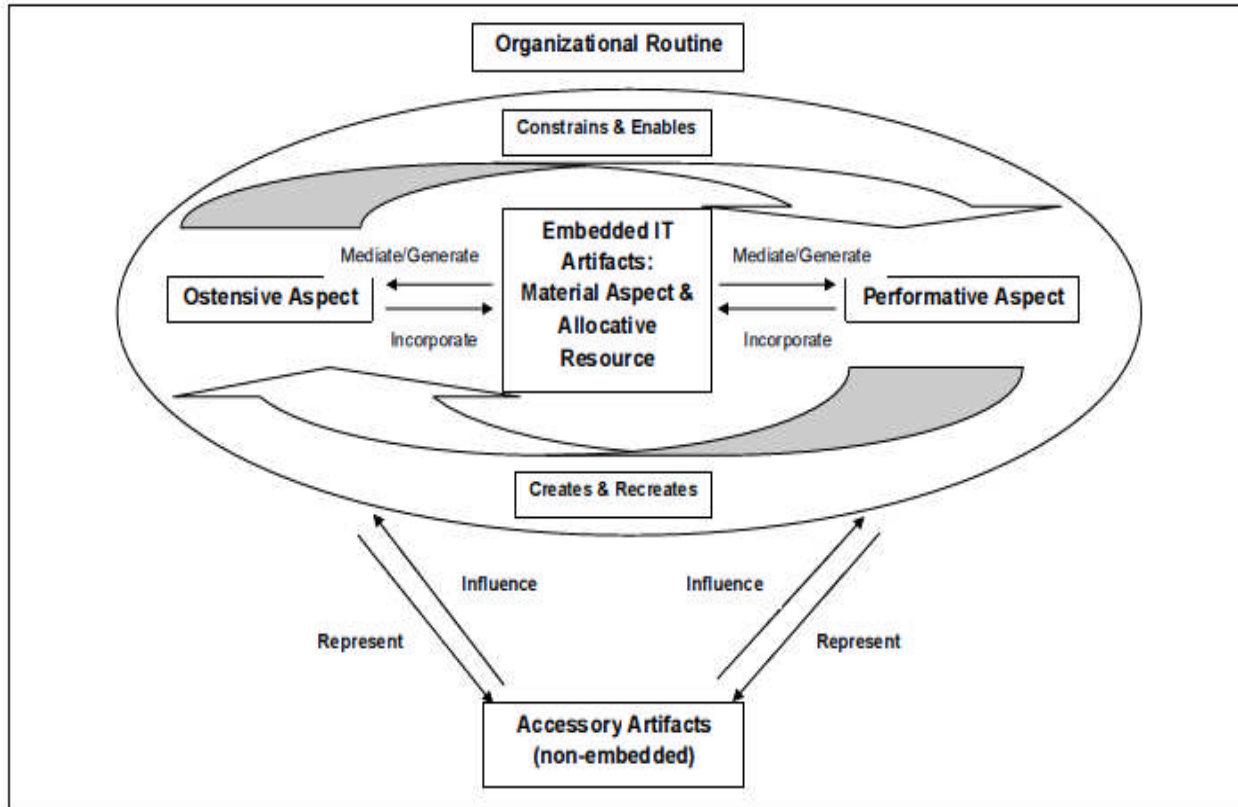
Organizational Routine

Constrains & Enables

Embedded IT Artifacts: Material Aspect & Allocative Resource

Mediate/Generate

Ostensive Aspect

Incorporate

Mediate/Generate

Performative Aspect

Incorporate

Creates & Recreates

Influence

Represent

Influence

Represent

Accessory Artifacts (non-embedded)